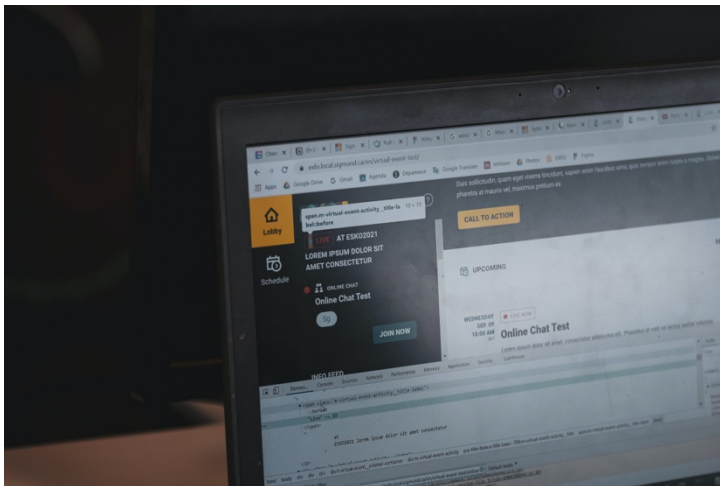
esko.local.signund.ca/en/virtual-event-test/

Apps Google Drive Gmail Agenda Google Translate Photos

span.m-virtual-event-activity_title-label:before

Lobby

Schedule

LIVE AT ESKO2021

LOREM IPSUM DOLOR SIT AMET CONSECTETUR

ONLINE CHAT

Online Chat Test

JOIN NOW

INFO FEED

Duis sollicitudin, quam eget viverra tincidunt, sapien eros faucibus urna, quis tempus sem turpis a magna. pharetra at mauris vel, maximus pretium ex.

CALL TO ACTION

UPCOMING

WEDNESDAY SEP 09 10:00 AM

LIVE NOW

Online Chat Test

Lorem ipsum dolor sit amet, consectetur adipiscing elit.

Elements Console Sources Network Performance Memory Application Security Lighthouse

ESKO2021 lorem ipsum dolor sit amet consectetur